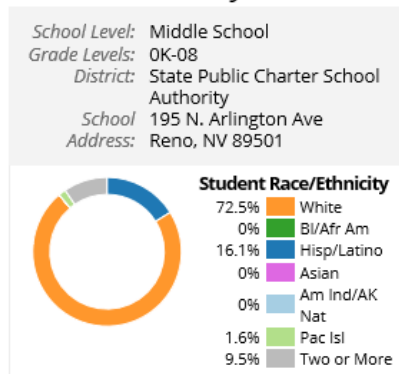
School Level: Middle School
Grade Levels: 0K-08
District: State Public Charter School Authority
School Address: 195 N. Arlington Ave Reno, NV 89501

Student Race/Ethnicity
72.5% White
0% Bl/Afr Am
16.1% Hisp/Latino
0% Asian
0% Am Ind/AK Nat
1.6% Pac Isl
9.5% Two or More